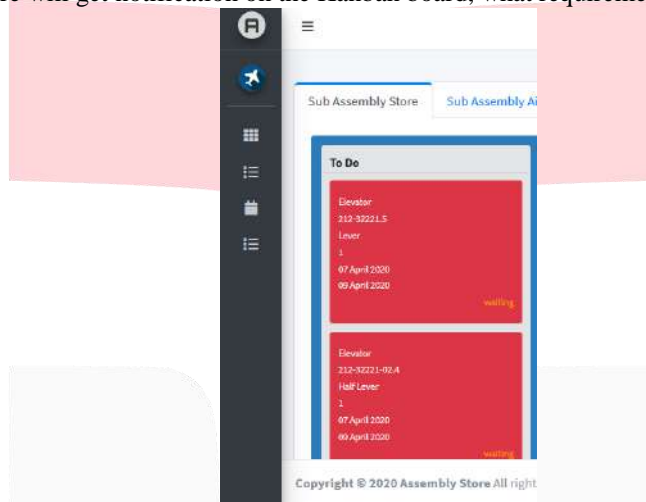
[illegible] will get notification on the Kanban board, what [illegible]

Sub Assembly Store | Sub Assembly Ai

To Do

Elevator
212-32221.5
Lever
1
07 April 2020
09 April 2020
waiting

Elevator
212-32221-02.4
Half Lever
1
07 April 2020
09 April 2020
waiting

Copyright © 2020 Assembly Store All right